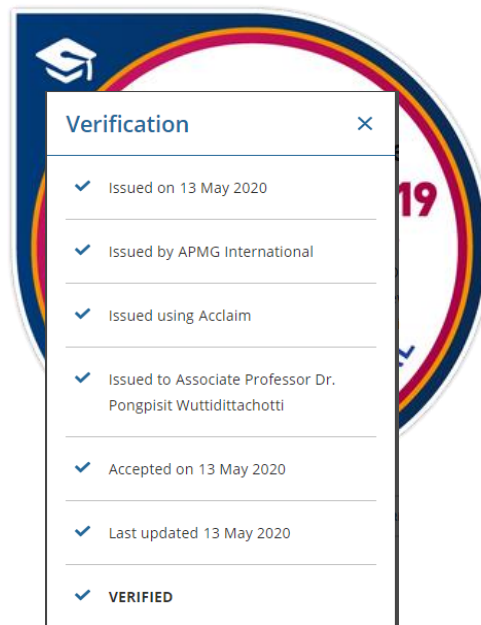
Verification ×

Issued on 13 May 2020

Issued by APMG International

Issued using Acclaim

Issued to Associate Professor Dr. Pongpisit Wuttidittachotti

Accepted on 13 May 2020

Last updated 13 May 2020

VERIFIED